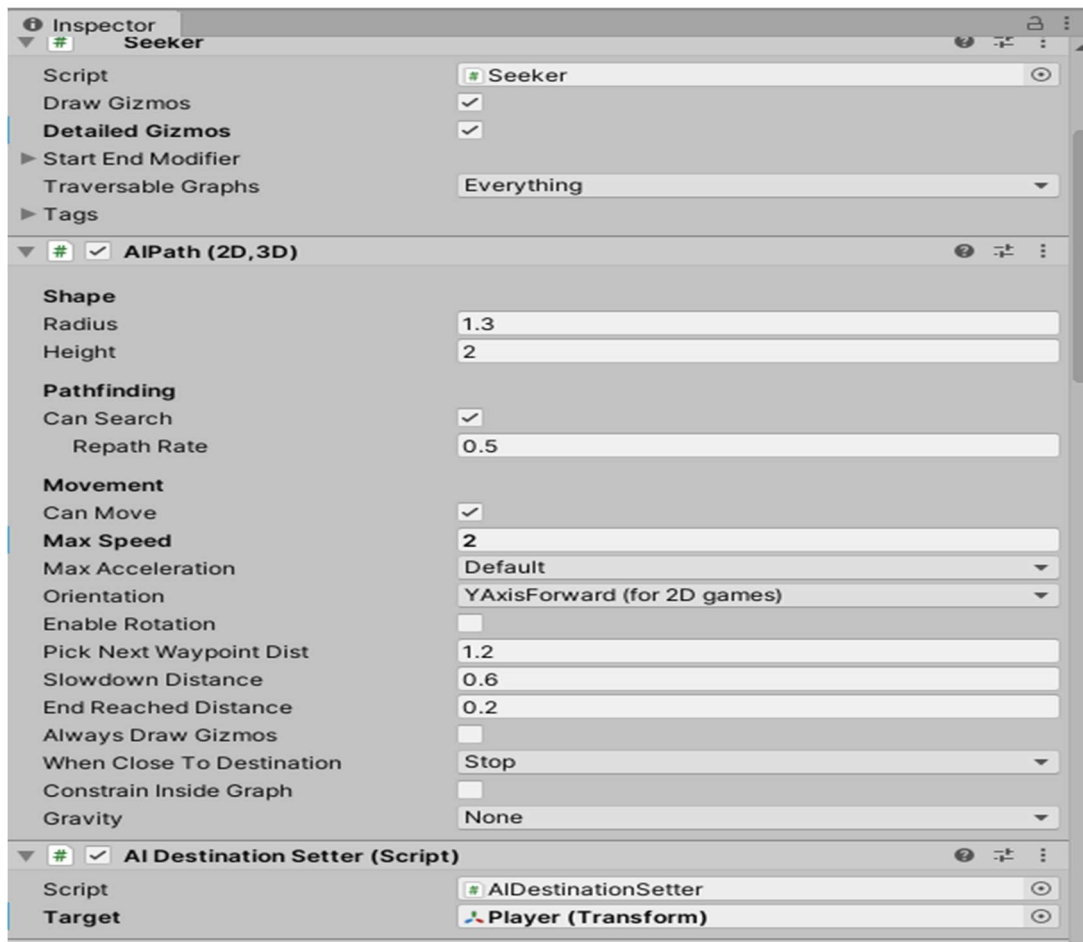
Inspector

Seeker

Script | Seeker
Draw Gizmos
Detailed Gizmos
Start End Modifier
Traversable Graphs | Everything
Tags

AIPath (2D,3D)

Shape
Radius | 1.3
Height | 2

Pathfinding
Can Search
Repath Rate | 0.5

Movement
Can Move
Max Speed | 2
Max Acceleration | Default
Orientation | YAxisForward (for 2D games)
Enable Rotation
Pick Next Waypoint Dist | 1.2
Slowdown Distance | 0.6
End Reached Distance | 0.2
Always Draw Gizmos
When Close To Destination | Stop
Constrain Inside Graph
Gravity | None

AI Destination Setter (Script)

Script | AIDestinationSetter
Target | Player (Transform)